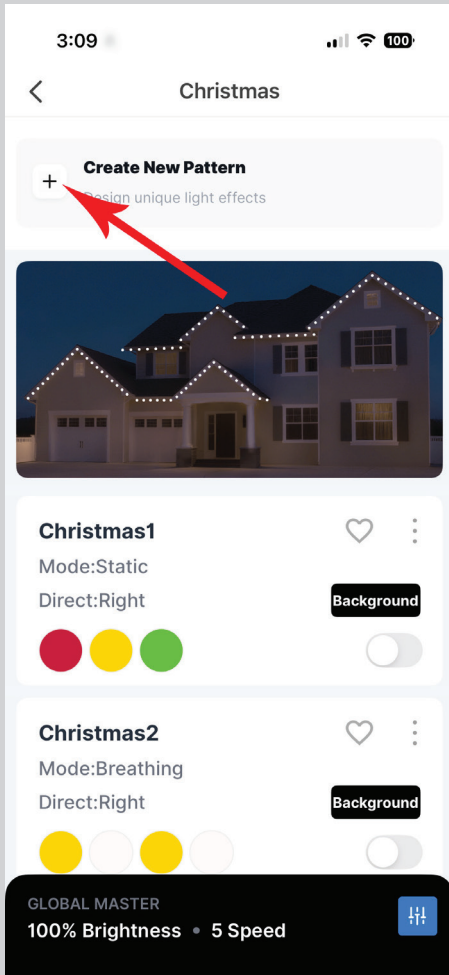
3:09

100

Christmas

+ Create New Pattern

Design unique light effects

Christmas1

Mode:Static

Direct:Right

Background

Christmas2

Mode:Breathing

Direct:Right

Background

GLOBAL MASTER

100% Brightness • 5 Speed